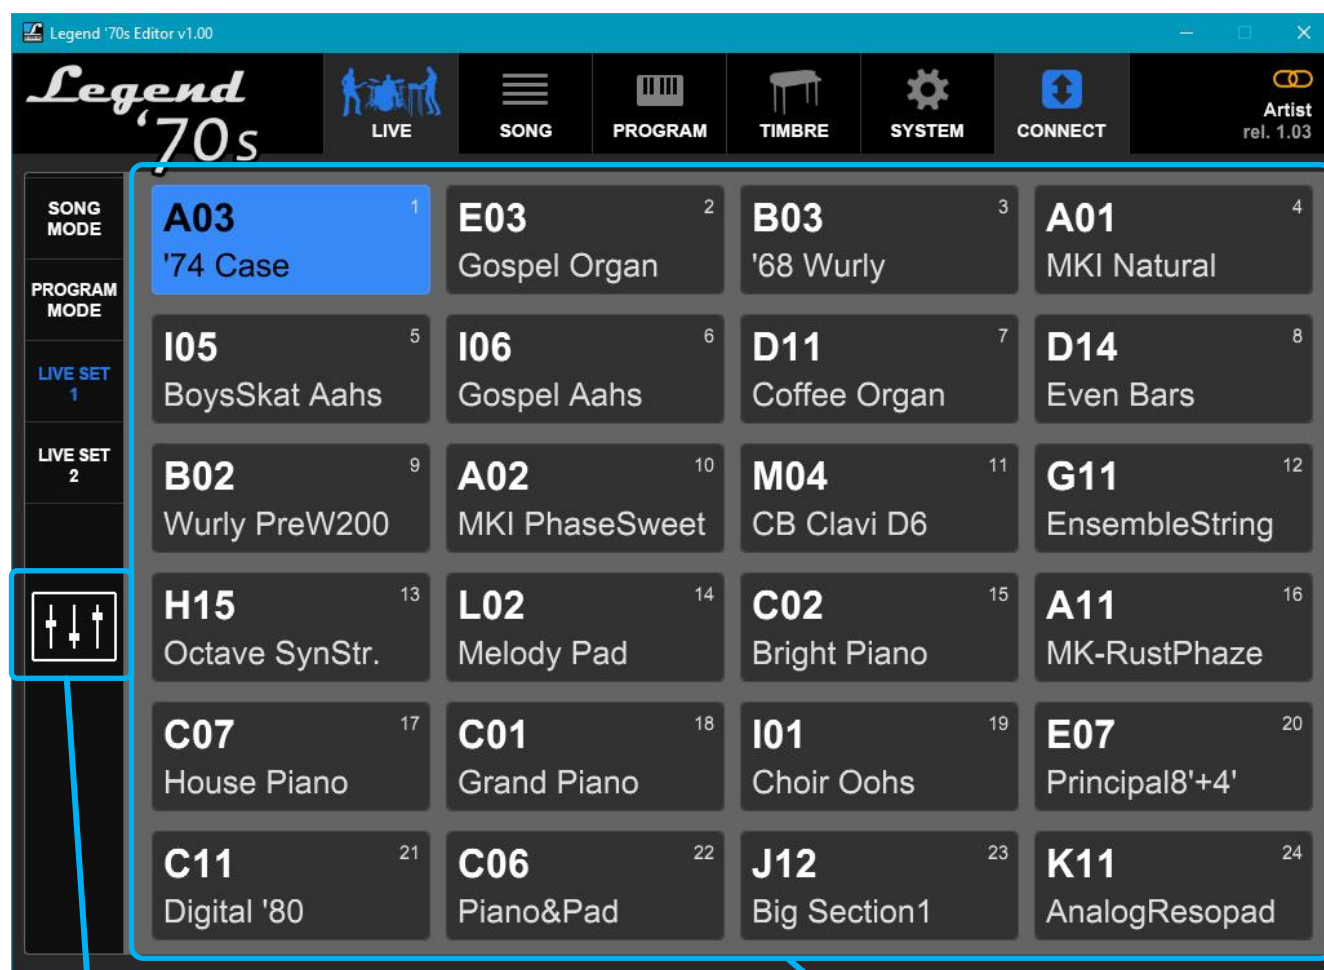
Legend '70s Editor v1.00

Legend '70s

LIVE SONG PROGRAM TIMBRE SYSTEM CONNECT

Artist
rel. 1.03

SONG MODE
PROGRAM MODE
LIVE SET 1
LIVE SET 2

| A03 1 '74 Case | E03 2 Gospel Organ | B03 3 '68 Wurly | A01 4 MKI Natural |
|---|---|---|---|
| I05 5 BoysSkat Aahs | I06 6 Gospel Aahs | D11 7 Coffee Organ | D14 8 Even Bars |
| B02 9 Wurly PreW200 | A02 10 MKI PhaseSweet | M04 11 CB Clavi D6 | G11 12 EnsembleString |
| H15 13 Octave SynStr. | L02 14 Melody Pad | C02 15 Bright Piano | A11 16 MK-RustPhaze |
| C07 17 House Piano | C01 18 Grand Piano | I01 19 Choir Oohs | E07 20 Principal8'+4' |
| C11 21 Digital '80 | C06 22 Piano&Pad | J12 23 Big Section1 | K11 24 AnalogResopad |